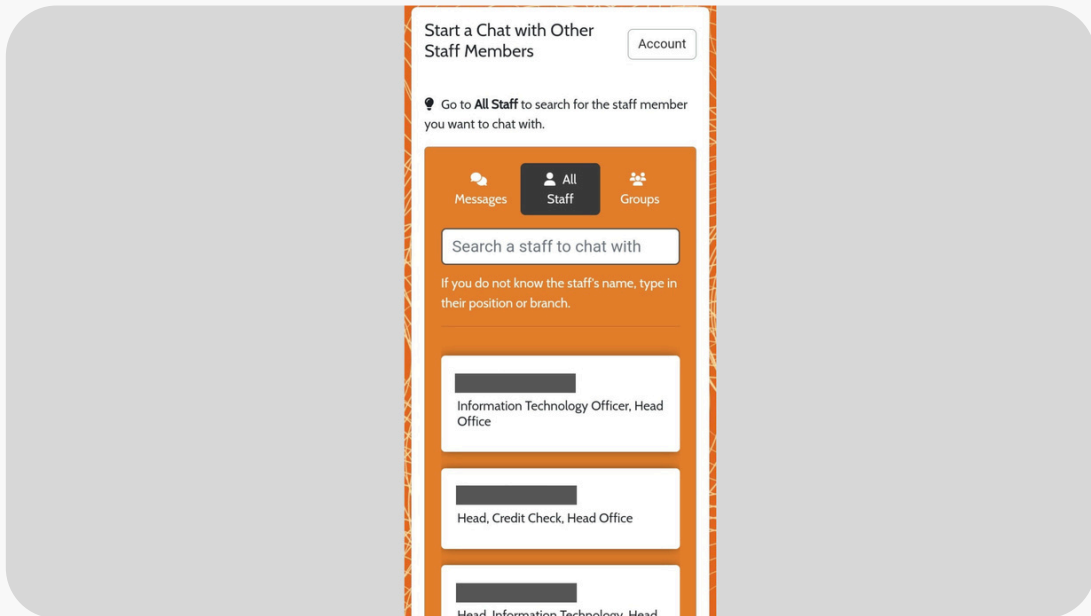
Start a Chat with Other Staff Members

Account

Go to **All Staff** to search for the staff member you want to chat with.

Messages

All Staff

Groups

Search a staff to chat with

If you do not know the staff's name, type in their position or branch.

Information Technology Officer, Head Office

Head, Credit Check, Head Office

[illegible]